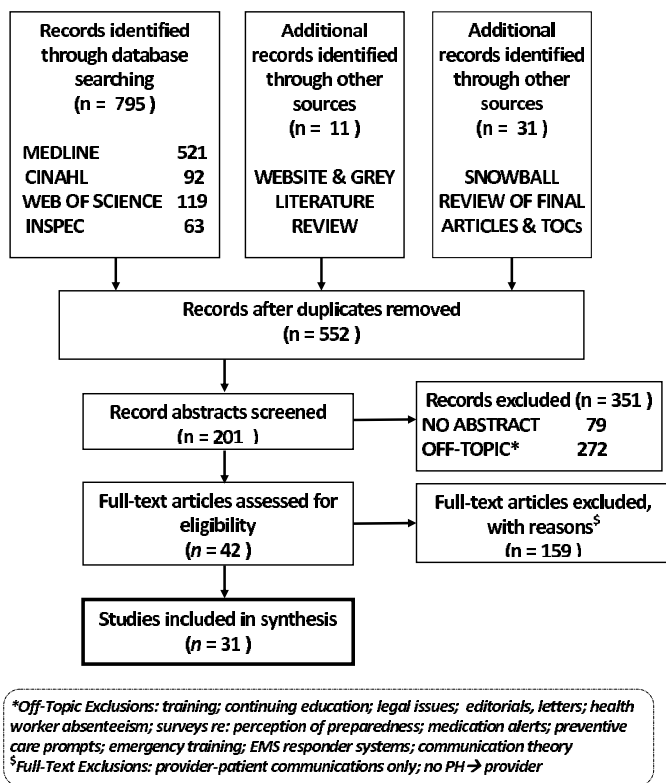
Records identified through database searching
( n = 795 )

MEDLINE 521
CINAHL 92
WEB OF SCIENCE 119
INSPEC 63

Additional records identified through other sources
(n = 11 )

WEBSITE & GREY LITERATURE REVIEW

Additional records identified through other sources
(n = 31 )

SNOWBALL REVIEW OF FINAL ARTICLES & TOCs

Records after duplicates removed
(n = 552 )

Record abstracts screened
(n = 201 )

Records excluded (n = 351 )
NO ABSTRACT 79
OFF-TOPIC* 272

Full-text articles assessed for eligibility
(*n* = 42 )

Full-text articles excluded, with reasons$^{\$}$
(n = 159 )

Studies included in synthesis
(*n* = 31 )

*Off-Topic Exclusions: training; continuing education; legal issues; editorials, letters; health worker absenteeism; surveys re: perception of preparedness; medication alerts; preventive care prompts; emergency training; EMS responder systems; communication theory
$^{\$}$Full-Text Exclusions: provider-patient communications only; no PH$\rightarrow$ provider